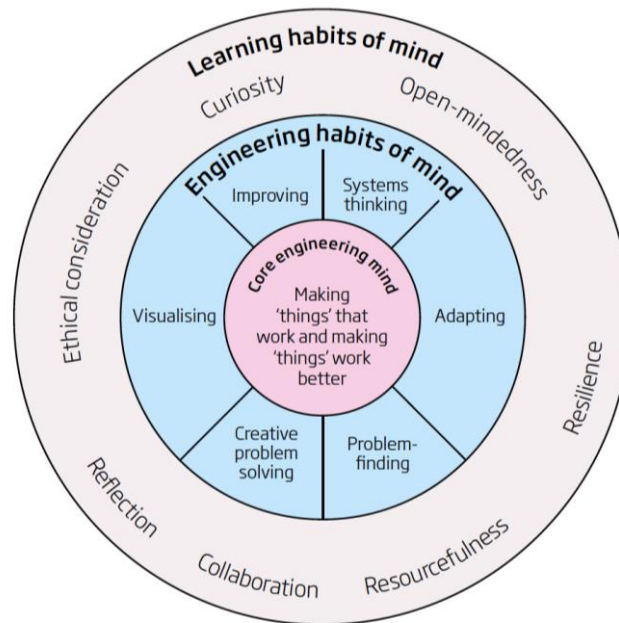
Learning habits of mind

Curiosity

Open-mindedness

Resilience

Resourcefulness

Collaboration

Reflection

Ethical consideration

Engineering habits of mind

Improving

Systems thinking

Adapting

Problem-finding

Creative problem solving

Visualising

Core engineering mind

Making 'things' that work and making 'things' work better